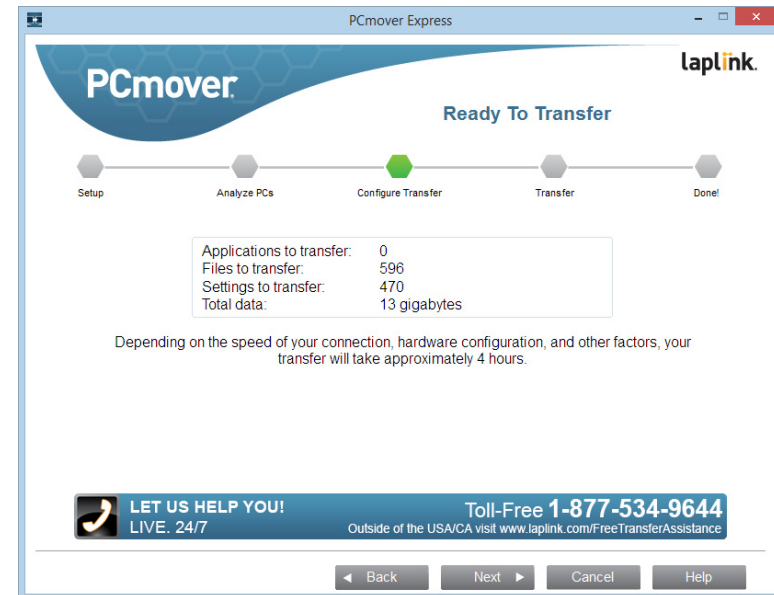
PCmover Express

PCmover

laplink.

Ready To Transfer

Setup

Analyze PCs

Configure Transfer

Transfer

Done!

| | |
|---|---|
| Applications to transfer: | 0 |
| Files to transfer: | 596 |
| Settings to transfer: | 470 |
| Total data: | 13 gigabytes |

Depending on the speed of your connection, hardware configuration, and other factors, your transfer will take approximately 4 hours.

LET US HELP YOU!
LIVE. 24/7

Toll-Free 1-877-534-9644
Outside of the USA/CA visit www.laplink.com/FreeTransferAssistance

◄ Back

Next ►

Cancel

Help